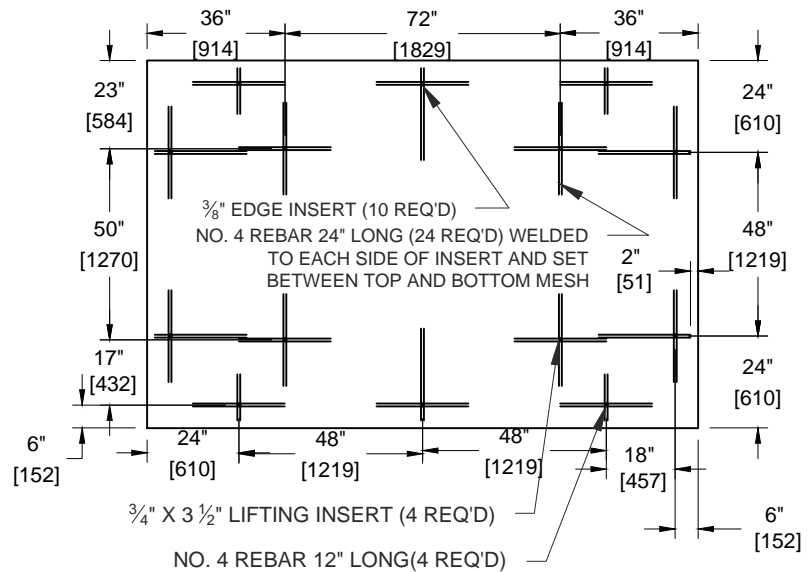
36"
[914]
72"
[1829]
36"
[914]

23"
[584]
24"
[610]

$\frac{3}{8}$" EDGE INSERT (10 REQ'D)
NO. 4 REBAR 24" LONG (24 REQ'D) WELDED TO EACH SIDE OF INSERT AND SET BETWEEN TOP AND BOTTOM MESH

50"
[1270]
2"
[51]
48"
[1219]

17"
[432]
24"
[610]

6"
[152]
24"
[610]
48"
[1219]
48"
[1219]
18"
[457]

$\frac{3}{4}$" X 3 $\frac{1}{2}$" LIFTING INSERT (4 REQ'D)
6"
[152]

NO. 4 REBAR 12" LONG(4 REQ'D)